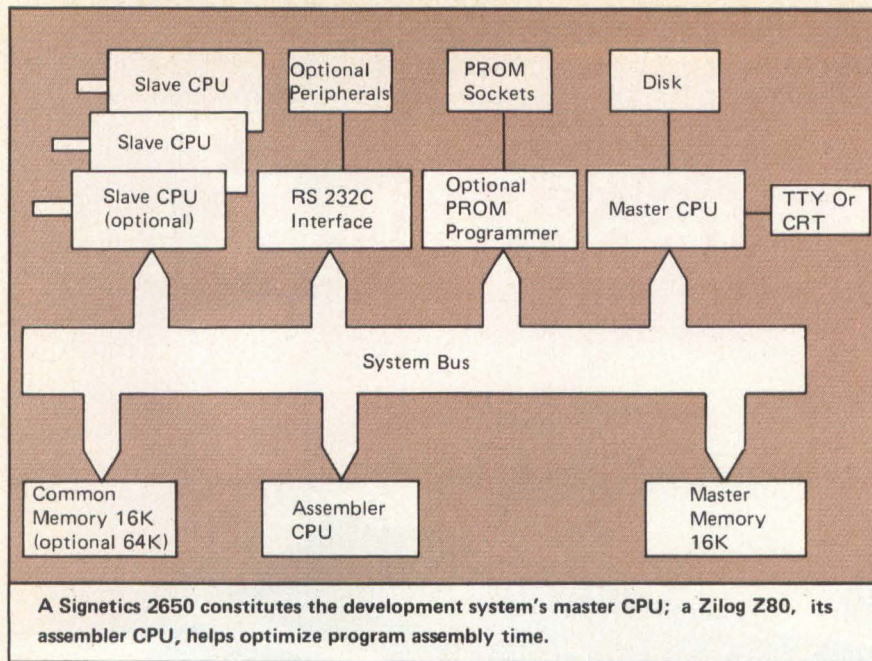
Slave CPU

Slave CPU

Slave CPU (optional)

Optional Peripherals

RS 232C Interface

PROM Sockets

Optional PROM Programmer

Disk

Master CPU

TTY Or CRT

System Bus

Common Memory 16K (optional 64K)

Assembler CPU

Master Memory 16K

A Signetics 2650 constitutes the development system's master CPU; a Zilog Z80, its assembler CPU, helps optimize program assembly time.